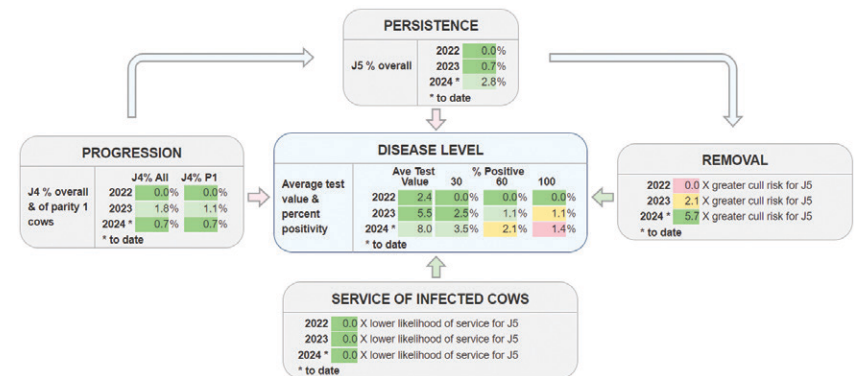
PERSISTENCE

J5 % overall

| | |
|---|---|
| 2022 | 0.0% |
| 2023 | 0.7% |
| 2024 * | 2.8% |

* to date

PROGRESSION

J4 % overall & of parity 1 cows

| | J4% All | J4% P1 |
|---|---|---|
| 2022 | 0.0% | 0.0% |
| 2023 | 1.8% | 1.1% |
| 2024 * | 0.7% | 0.7% |

* to date

DISEASE LEVEL

Average test value & percent positivity

| | Ave Test Value | % Positive 30 | 60 | 100 |
|---|---|---|---|---|
| 2022 | 2.4 | 0.0% | 0.0% | 0.0% |
| 2023 | 5.5 | 2.5% | 1.1% | 1.1% |
| 2024 * | 8.0 | 3.5% | 2.1% | 1.4% |

* to date

REMOVAL

2022 0.0 X greater cull risk for J5
2023 2.1 X greater cull risk for J5
2024 * 5.7 X greater cull risk for J5
* to date

SERVICE OF INFECTED COWS

2022 0.0 X lower likelihood of service for J5
2023 0.0 X lower likelihood of service for J5
2024 * 0.0 X lower likelihood of service for J5
* to date